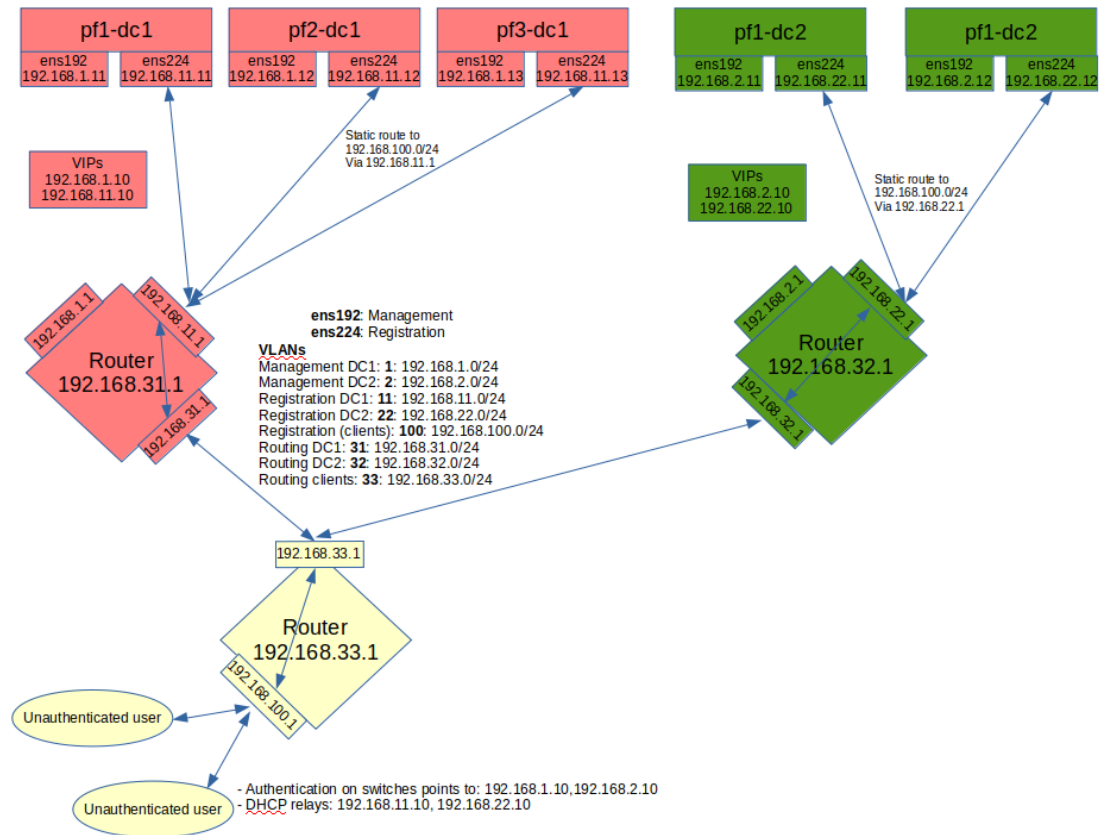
pf1-dc1
ens192
192.168.1.11
ens224
192.168.11.11

pf2-dc1
ens192
192.168.1.12
ens224
192.168.11.12

pf3-dc1
ens192
192.168.1.13
ens224
192.168.11.13

pf1-dc2
ens192
192.168.2.11
ens224
192.168.22.11

pf1-dc2
ens192
192.168.2.12
ens224
192.168.22.12

Static route to
192.168.100.0/24
Via 192.168.11.1

VIPs
192.168.1.10
192.168.11.10

VIPs
192.168.2.10
192.168.22.10

Static route to
192.168.100.0/24
Via 192.168.22.1

192.168.1.1
192.168.11.1
Router
192.168.31.1
192.168.31.1

**ens192**: Management
**ens224**: Registration
**VLANs**
Management DC1: **1**: 192.168.1.0/24
Management DC2: **2**: 192.168.2.0/24
Registration DC1: **11**: 192.168.11.0/24
Registration DC2: **22**: 192.168.22.0/24
Registration (clients): **100**: 192.168.100.0/24
Routing DC1: **31**: 192.168.31.0/24
Routing DC2: **32**: 192.168.32.0/24
Routing clients: **33**: 192.168.33.0/24

192.168.2.1
192.168.22.1
Router
192.168.32.1
192.168.32.1

192.168.33.1
Router
192.168.33.1
192.168.100.1

Unauthenticated user

Unauthenticated user

- Authentication on switches points to: 192.168.1.10,192.168.2.10
- DHCP relays: 192.168.11.10, 192.168.22.10